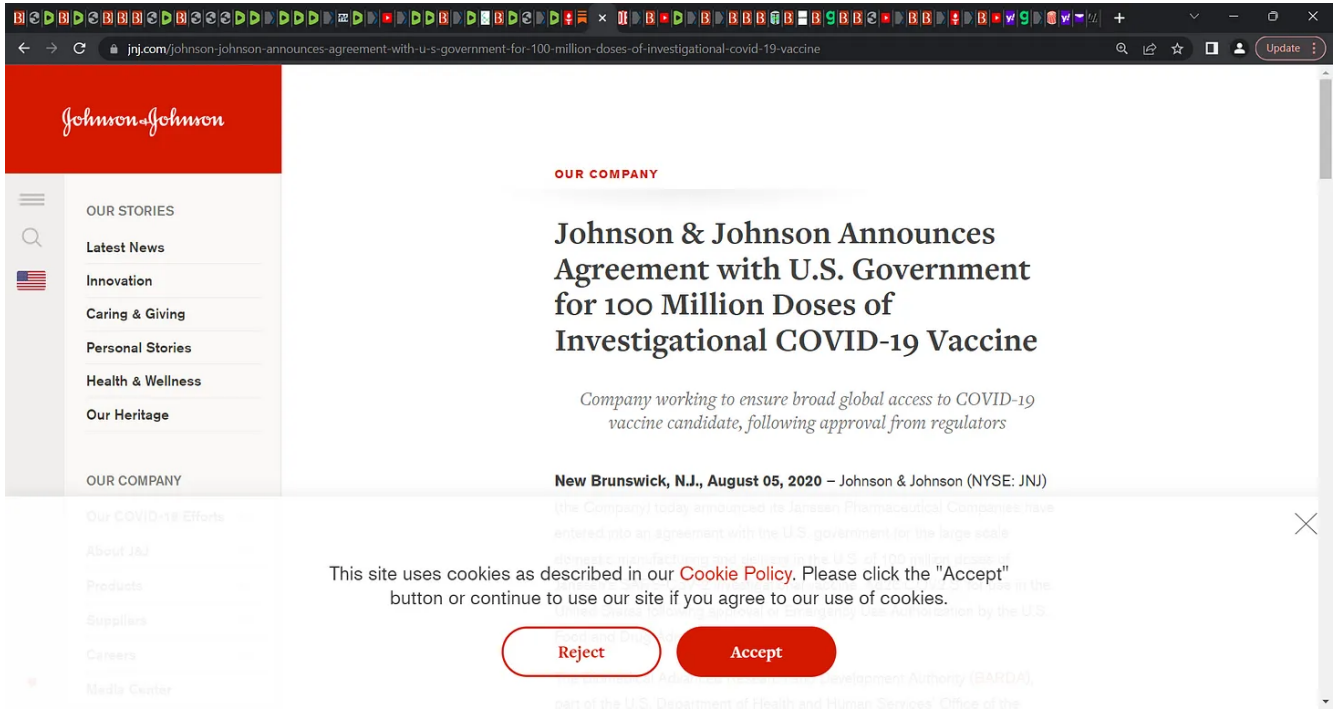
jnj.com/johnson-johnson-announces-agreement-with-u-s-government-for-100-million-doses-of-investigational-covid-19-vaccine

Update

Johnson & Johnson

OUR STORIES

Latest News

Innovation

Caring & Giving

Personal Stories

Health & Wellness

Our Heritage

OUR COMPANY

Our COVID-19 Efforts

About J&J

Products

Suppliers

Careers

Media Center

OUR COMPANY

Johnson & Johnson Announces Agreement with U.S. Government for 100 Million Doses of Investigational COVID-19 Vaccine

Company working to ensure broad global access to COVID-19 vaccine candidate, following approval from regulators

New Brunswick, N.J., August 05, 2020 – Johnson & Johnson (NYSE: JNJ) (the Company) today announced its Janssen Pharmaceutical Companies have entered into an agreement with the U.S. government for the large scale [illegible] the U.S. of 100 million doses of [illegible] Food and Drug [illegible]

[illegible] Development Authority (BARDA), part of the U.S. Department of Health and Human Services' Office of the

This site uses cookies as described in our Cookie Policy. Please click the "Accept" button or continue to use our site if you agree to our use of cookies.

Reject

Accept